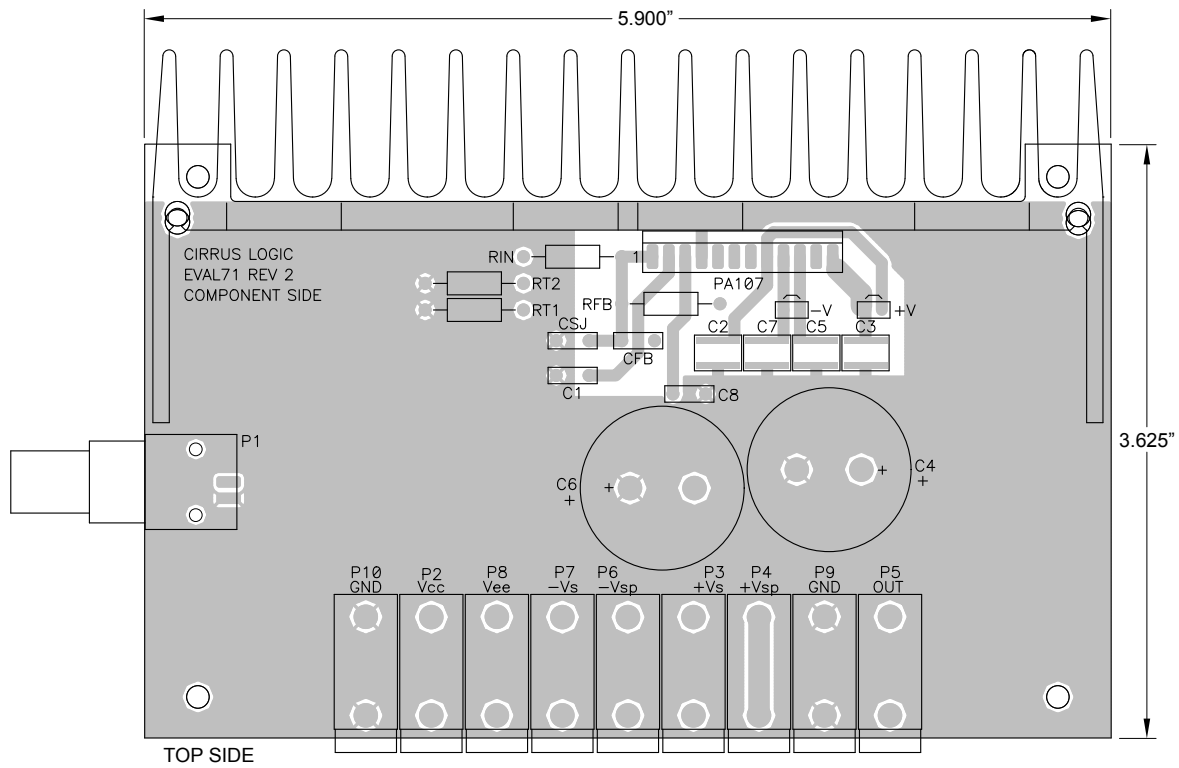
5.900"

CIRRUS LOGIC
EVAL71 REV 2
COMPONENT SIDE

RIN
1
RT2
RT1
PA107
RFB
−V
+V
CSJ
C2
C7
C5
C3
CFB
C1
C8
P1
C6
+
+
+
C4
+
3.625"

P10 GND
P2 Vcc
P8 Vee
P7 −Vs
P6 −Vsp
P3 +Vs
P4 +Vsp
P9 GND
P5 OUT

TOP SIDE